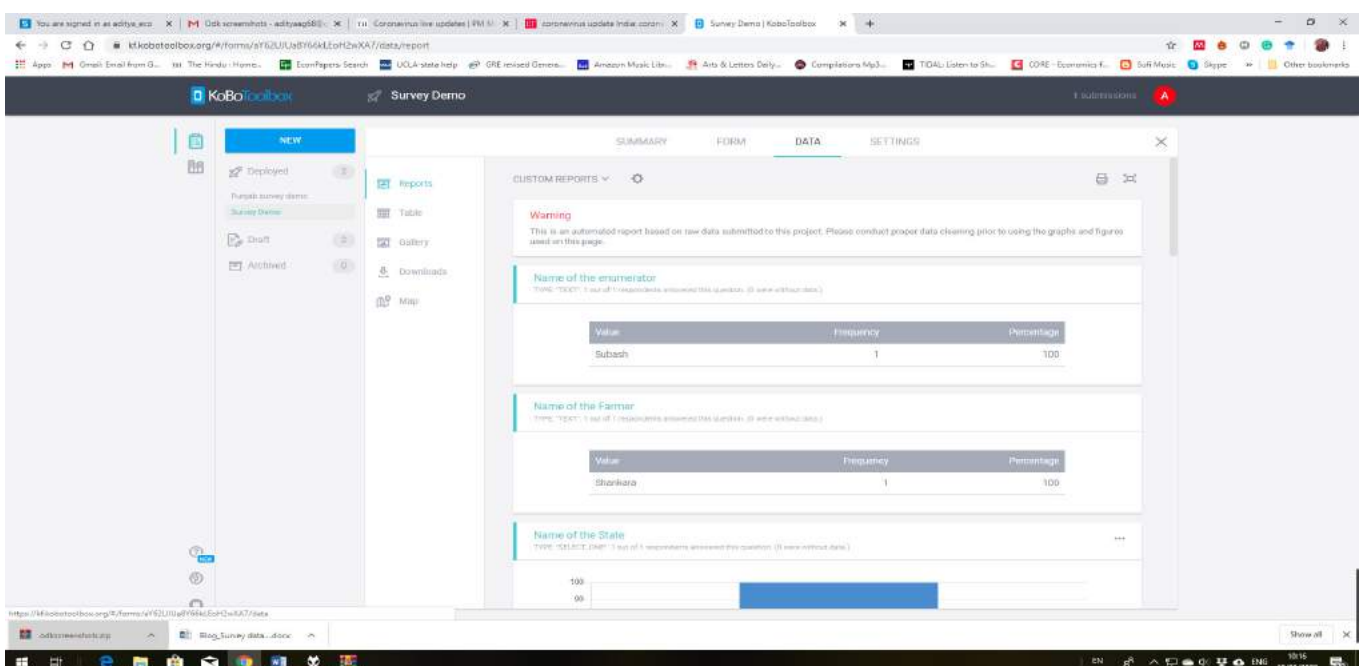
You are signed in as aditya_eco | Odk screenshots - adityaag68@ | Coronavirus live updates | PM M | coronavirus update India corona | Survey Demo | KoboToolbox

kf.kobotoolbox.org/#/forms/aY62UJUa8Y66kLEoH2wXA7/data/report

Apps | Gmail: Email from G... | The Hindu : Home... | EconPapers: Search | UCLA stata help | GRE revised General... | Amazon Music Libr... | Arts & Letters Daily... | Compilations Mp3... | TIDAL: Listen to Sh... | CORE - Economics f... | Sufi Music | Skype | Other bookmarks

KoBoToolbox | Survey Demo | 1 submissions | A

NEW

Deployed 2
Punjab survey demo
Survey Demo
Draft 2
Archived 0

SUMMARY | FORM | DATA | SETTINGS

Reports
Table
Gallery
Downloads
Map

CUSTOM REPORTS

Warning
This is an automated report based on raw data submitted to this project. Please conduct proper data cleaning prior to using the graphs and figures used on this page.

Name of the enumerator
TYPE: "TEXT". 1 out of 1 respondents answered this question. (0 were without data.)

| Value | Frequency | Percentage |
|---|---|---|
| Subash | 1 | 100 |

Name of the Farmer
TYPE: "TEXT". 1 out of 1 respondents answered this question. (0 were without data.)

| Value | Frequency | Percentage |
|---|---|---|
| Shankara | 1 | 100 |

Name of the State
TYPE: "SELECT_ONE". 1 out of 1 respondents answered this question. (0 were without data.)

100
90

https://kf.kobotoolbox.org/#/forms/aY62UJUa8Y66kLEoH2wXA7/data

odkscreenshots.zip | Blog_Survey data....docx | Show all

EN | ENG | 10:16